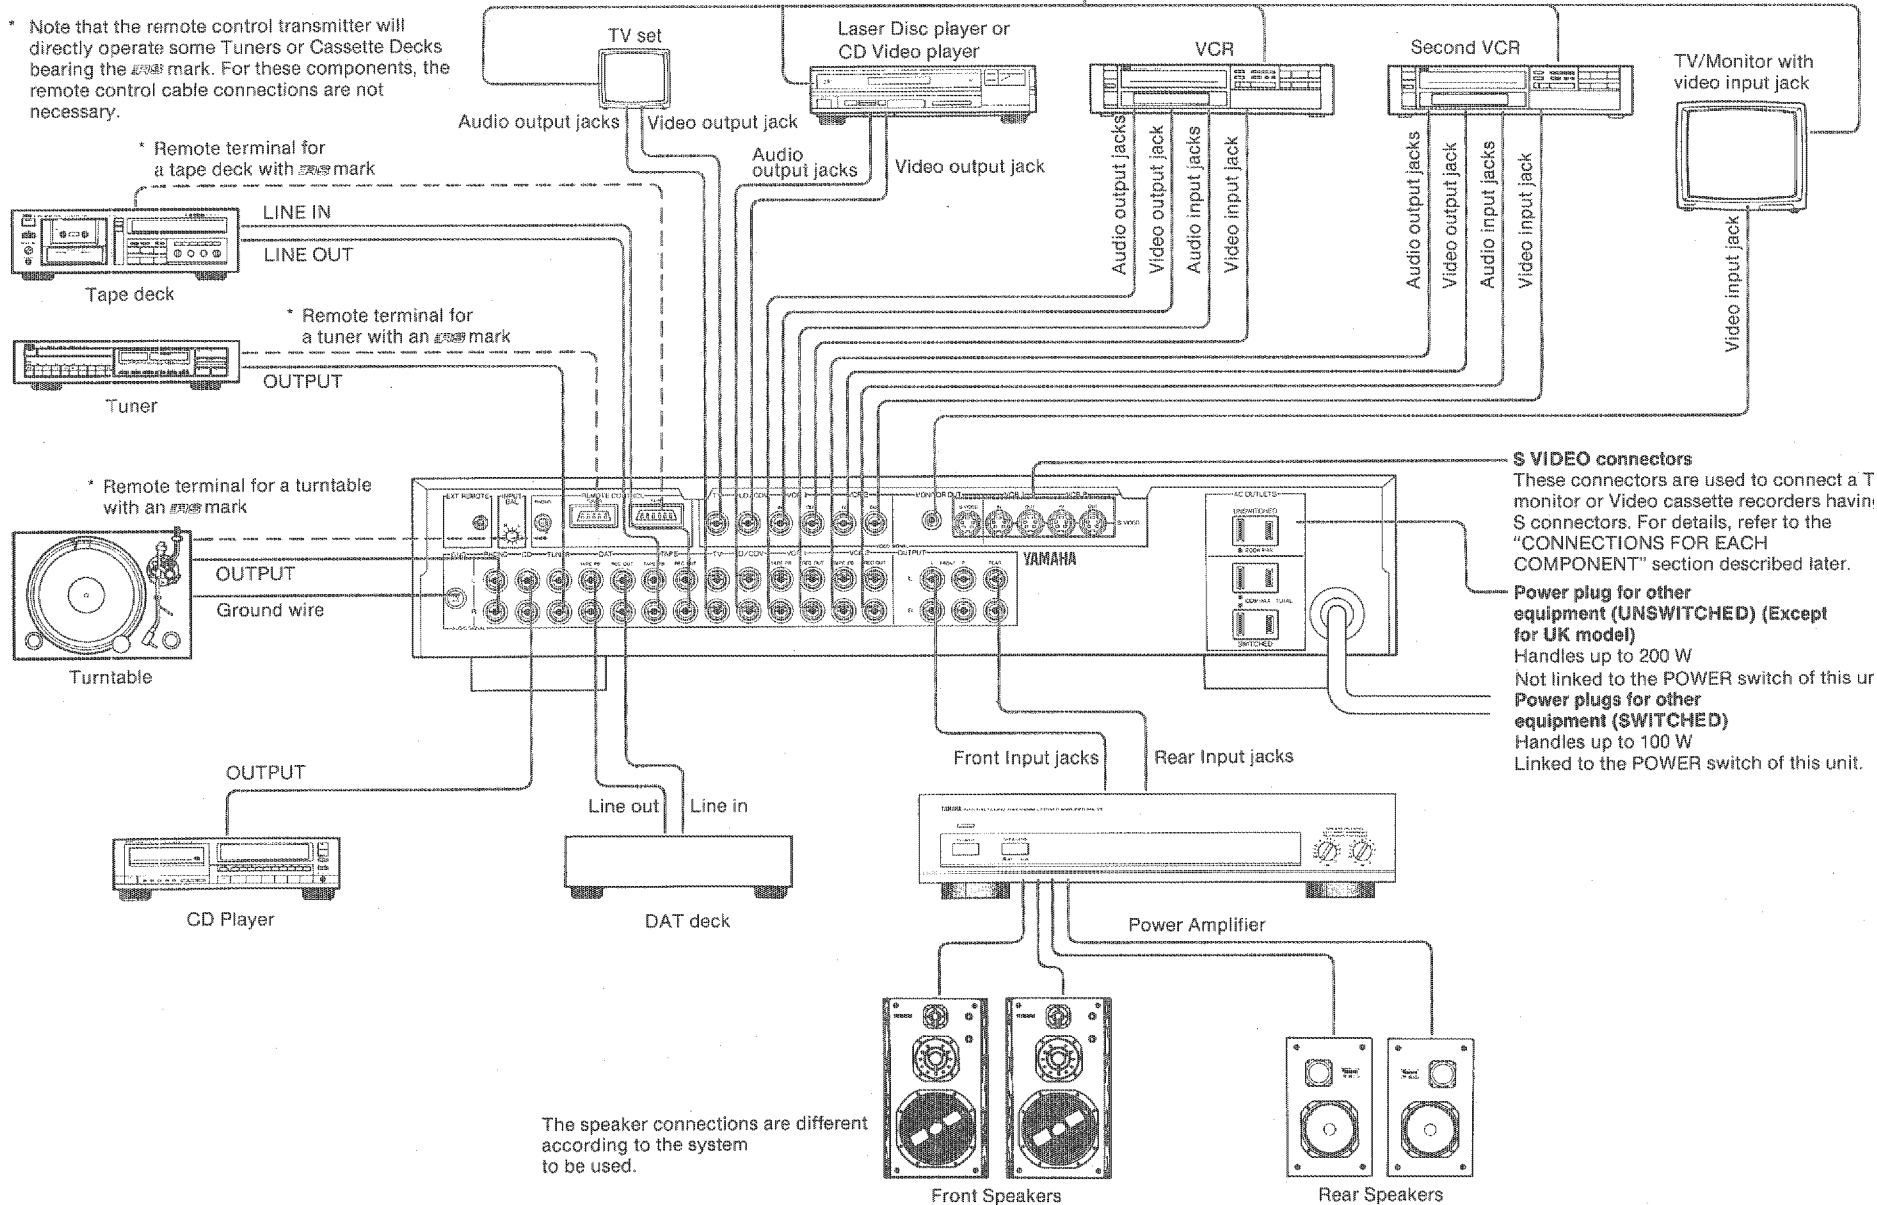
* Note that the remote control transmitter will directly operate some Tuners or Cassette Decks bearing the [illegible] mark. For these components, the remote control cable connections are not necessary.

TV set

Laser Disc player or CD Video player

VCR

Second VCR

TV/Monitor with video input jack

Audio output jacks

Video output jack

Audio output jacks

Video output jack

Audio output jacks

Video output jack

Audio input jacks

Video input jack

Audio output jacks

Video output jack

Audio input jacks

Video input jack

Video input jack

* Remote terminal for a tape deck with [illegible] mark

LINE IN

LINE OUT

Tape deck

* Remote terminal for a tuner with an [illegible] mark

OUTPUT

Tuner

* Remote terminal for a turntable with an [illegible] mark

OUTPUT

Ground wire

Turntable

YAMAHA

S VIDEO connectors
These connectors are used to connect a T monitor or Video cassette recorders havin S connectors. For details, refer to the "CONNECTIONS FOR EACH COMPONENT" section described later.

Power plug for other equipment (UNSWITCHED) (Except for UK model)
Handles up to 200 W
Not linked to the POWER switch of this ur

Power plugs for other equipment (SWITCHED)
Handles up to 100 W
Linked to the POWER switch of this unit.

OUTPUT

CD Player

Line out

Line in

DAT deck

Front Input jacks

Rear Input jacks

Power Amplifier

The speaker connections are different according to the system to be used.

Front Speakers

Rear Speakers